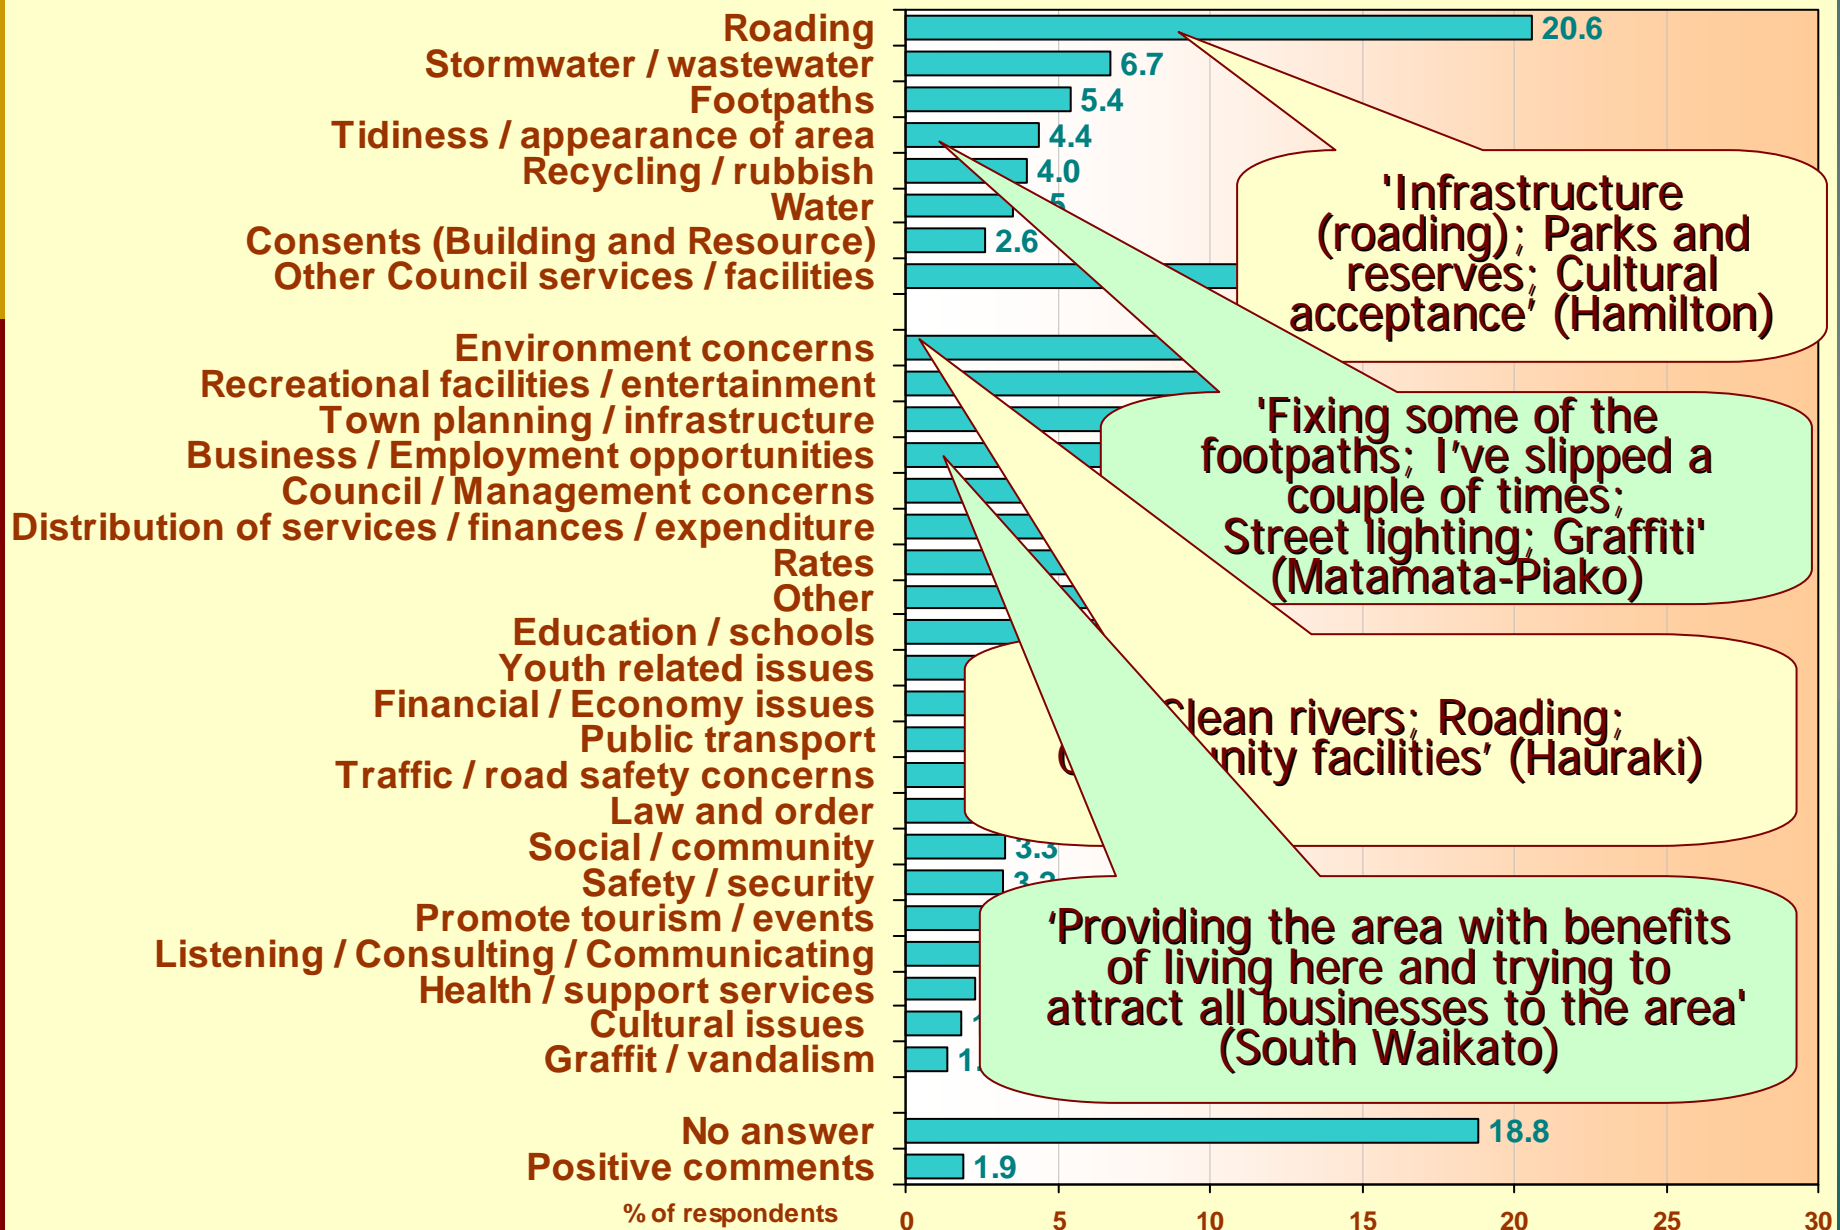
Roading
Stormwater / wastewater
Footpaths
Tidiness / appearance of area
Recycling / rubbish
Water
Consents (Building and Resource)
Other Council services / facilities

Environment concerns
Recreational facilities / entertainment
Town planning / infrastructure
Business / Employment opportunities
Council / Management concerns
Distribution of services / finances / expenditure
Rates
Other
Education / schools
Youth related issues
Financial / Economy issues
Public transport
Traffic / road safety concerns
Law and order
Social / community
Safety / security
Promote tourism / events
Listening / Consulting / Communicating
Health / support services
Cultural issues
Graffit / vandalism

No answer
Positive comments

% of respondents

20.6
6.7
5.4
4.4
4.0
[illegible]
2.6
3.3
3.2
1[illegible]
1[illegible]
18.8
1.9

'Infrastructure (roading); Parks and reserves; Cultural acceptance' (Hamilton)

'Fixing some of the footpaths; I've slipped a couple of times; Street lighting; Graffiti' (Matamata-Piako)

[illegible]lean rivers; Roading; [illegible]nity facilities' (Hauraki)

'Providing the area with benefits of living here and trying to attract all businesses to the area' (South Waikato)

0
5
10
15
20
25
30